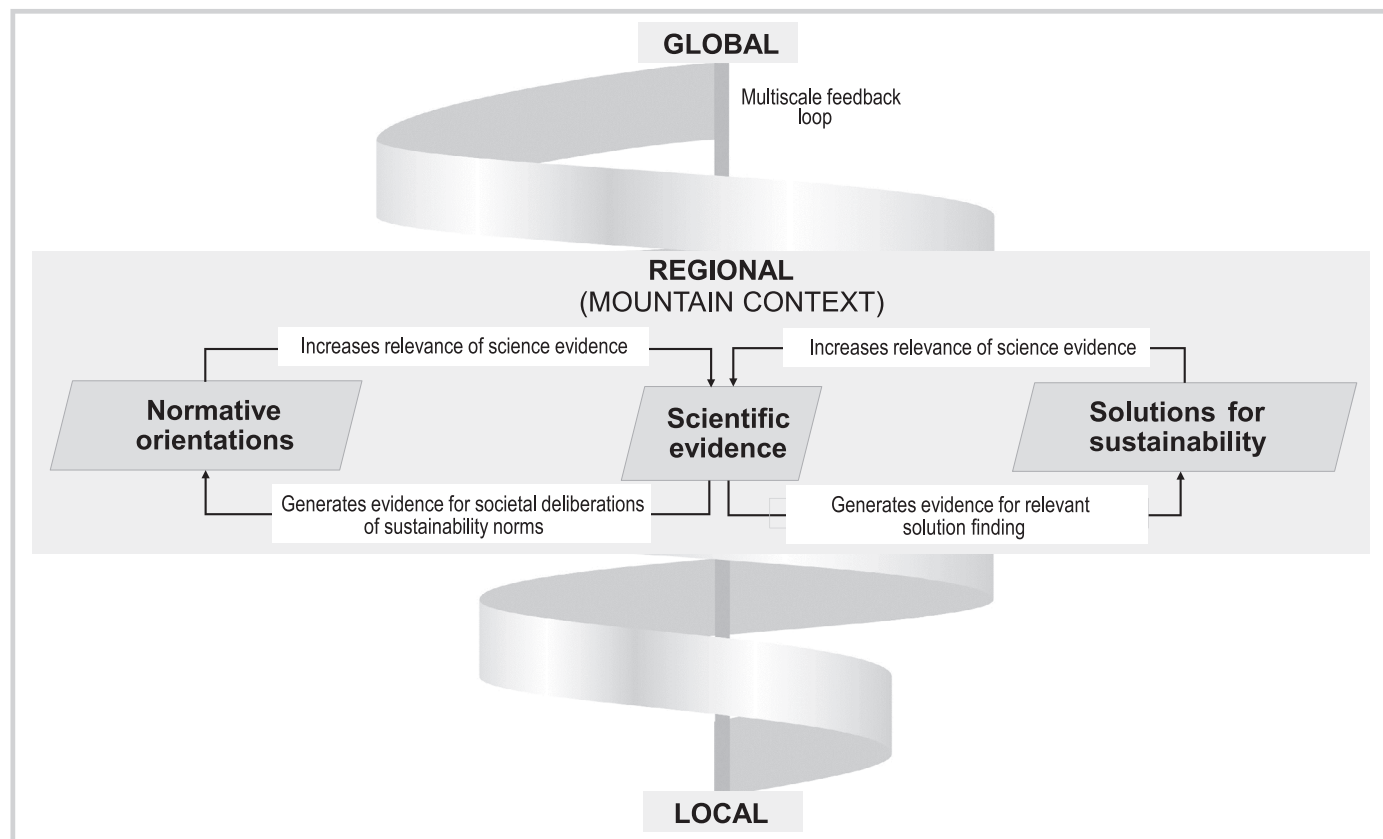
GLOBAL

Multiscale feedback loop

REGIONAL
(MOUNTAIN CONTEXT)

Increases relevance of science evidence

Increases relevance of science evidence

Normative orientations

Scientific evidence

Solutions for sustainability

Generates evidence for societal deliberations of sustainability norms

Generates evidence for relevant solution finding

LOCAL